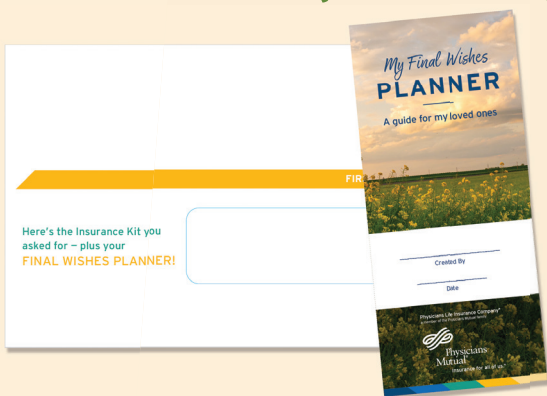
FIR

Here's the Insurance Kit you asked for – plus your FINAL WISHES PLANNER!

My Final Wishes
PLANNER
A guide for my loved ones

Created By

Date

Physicians Life Insurance Company®
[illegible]

Physicians Mutual
Insurance for all of us